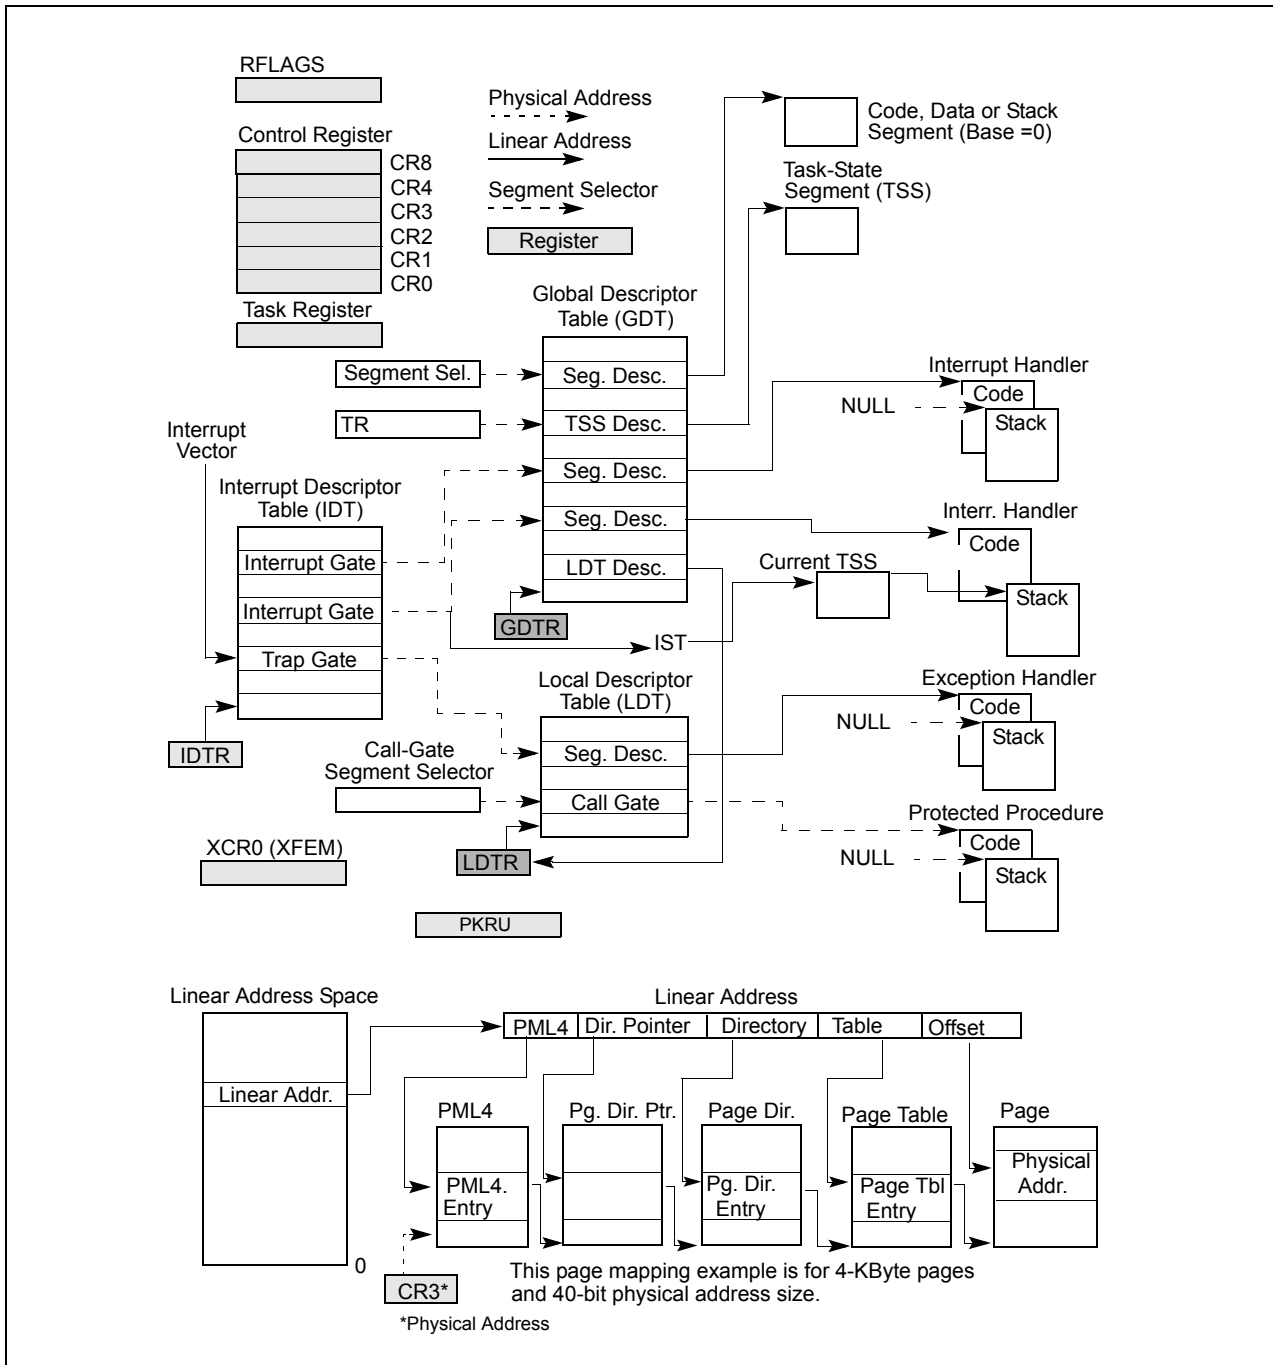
RFLAGS

Control Register
CR8
CR4
CR3
CR2
CR1
CR0

Task Register

Physical Address
Linear Address
Segment Selector
Register

Code, Data or Stack Segment (Base =0)

Task-State Segment (TSS)

Global Descriptor Table (GDT)

Segment Sel.
Seg. Desc.
TR
TSS Desc.
Seg. Desc.
Seg. Desc.
LDT Desc.
GDTR

Interrupt Handler
NULL
Code
Stack

Interrupt Vector

Interrupt Descriptor Table (IDT)
Interrupt Gate
Interrupt Gate
Trap Gate
IDTR

Interr. Handler
Code
Stack

Current TSS
IST

Local Descriptor Table (LDT)
Seg. Desc.
Call Gate

Call-Gate Segment Selector

Exception Handler
NULL
Code
Stack

Protected Procedure
NULL
Code
Stack

XCR0 (XFEM)
LDTR

PKRU

Linear Address Space
Linear Addr.
0

Linear Address
PML4
Dir. Pointer
Directory
Table
Offset

PML4
PML4. Entry
Pg. Dir. Ptr.
Page Dir.
Pg. Dir. Entry
Page Table
Page Tbl Entry
Page
Physical Addr.

CR3*
*Physical Address

This page mapping example is for 4-KByte pages and 40-bit physical address size.